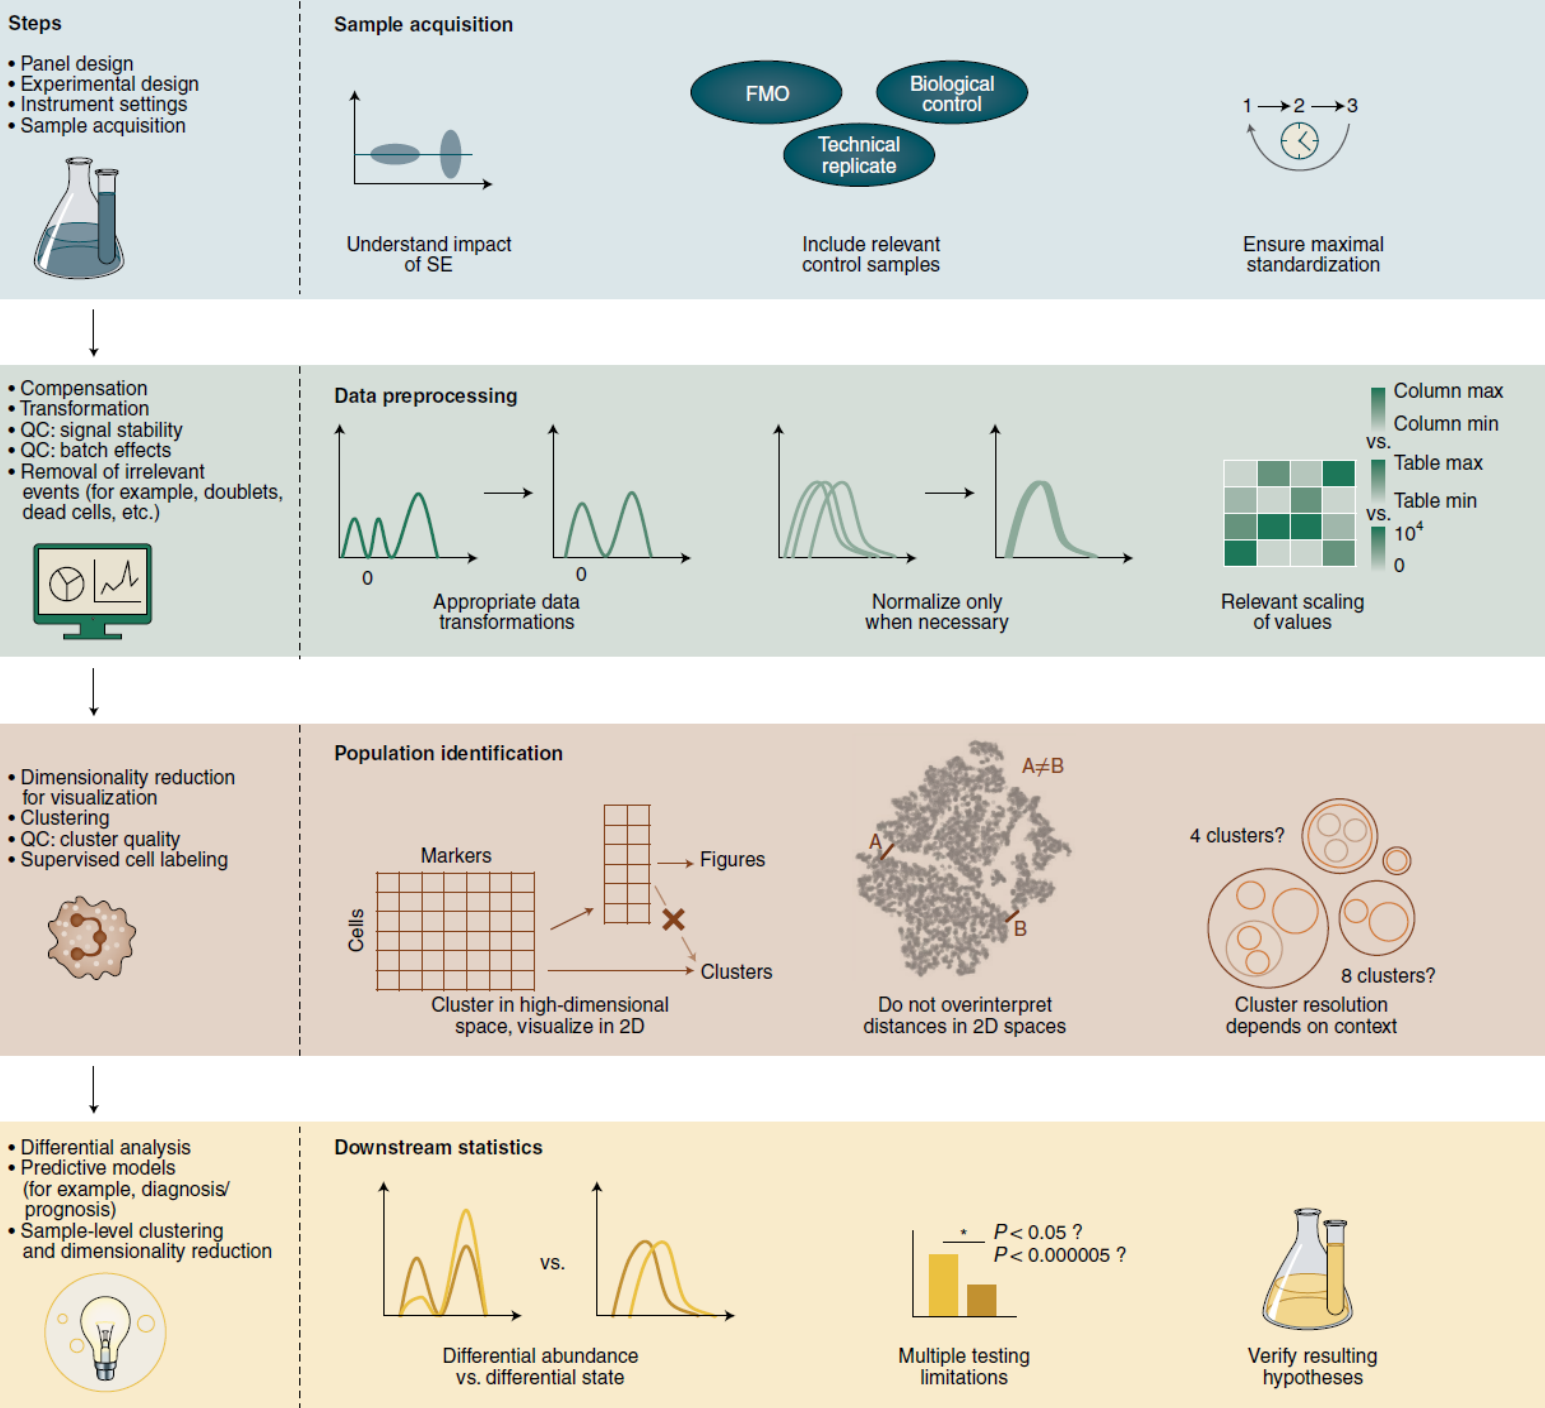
Steps

• Panel design
• Experimental design
• Instrument settings
• Sample acquisition

Sample acquisition

FMO

Biological control

Technical replicate

1 → 2 → 3

Understand impact of SE

Include relevant control samples

Ensure maximal standardization

• Compensation
• Transformation
• QC: signal stability
• QC: batch effects
• Removal of irrelevant events (for example, doublets, dead cells, etc.)

Data preprocessing

0

0

Column max
Column min
vs.
Table max
Table min
vs.
$10^4$
0

Appropriate data transformations

Normalize only when necessary

Relevant scaling of values

• Dimensionality reduction for visualization
• Clustering
• QC: cluster quality
• Supervised cell labeling

Population identification

Markers

Cells

Figures

Clusters

A≠B

A

B

4 clusters?

8 clusters?

Cluster in high-dimensional space, visualize in 2D

Do not overinterpret distances in 2D spaces

Cluster resolution depends on context

• Differential analysis
• Predictive models (for example, diagnosis/ prognosis)
• Sample-level clustering and dimensionality reduction

Downstream statistics

vs.

*

$P < 0.05$ ?
$P < 0.000005$ ?

Differential abundance vs. differential state

Multiple testing limitations

Verify resulting hypotheses